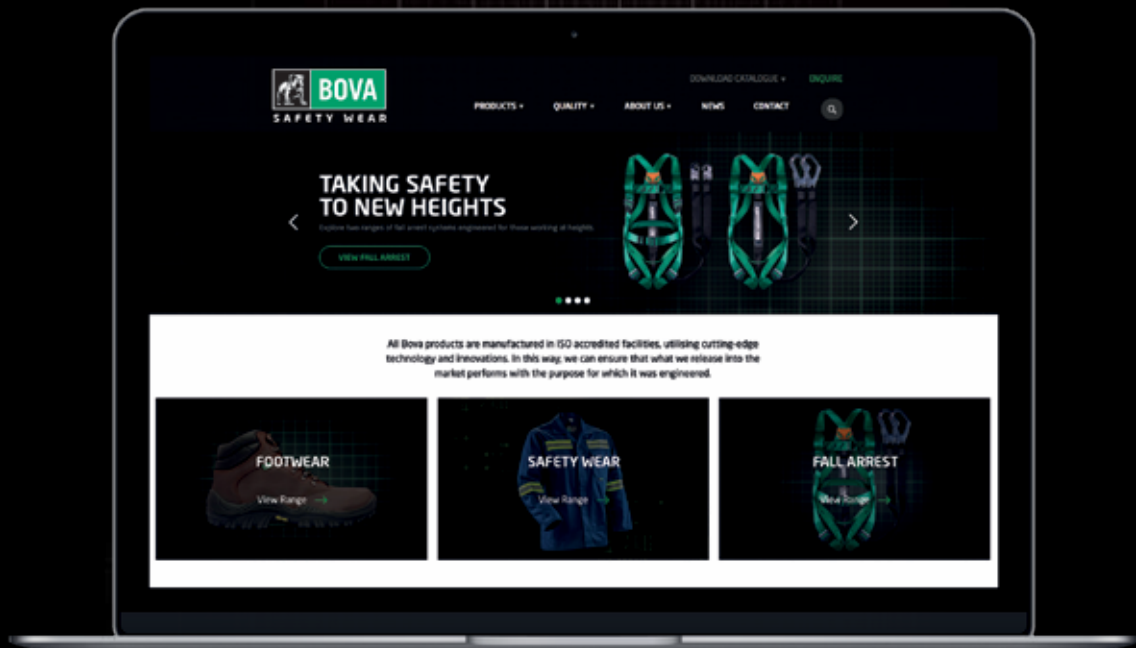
BOVA
SAFETY WEAR

DOWNLOAD CATALOGUE + ENQUIRE

PRODUCTS + QUALITY + ABOUT US + NEWS CONTACT

TAKING SAFETY TO NEW HEIGHTS

Explore two ranges of fall arrest systems engineered for those working at heights.

VIEW FALL ARREST

All Bova products are manufactured in ISO accredited facilities, utilising cutting-edge technology and innovations. In this way, we can ensure that what we release into the market performs with the purpose for which it was engineered.

FOOTWEAR
View Range

SAFETY WEAR
View Range

FALL ARREST
View Range